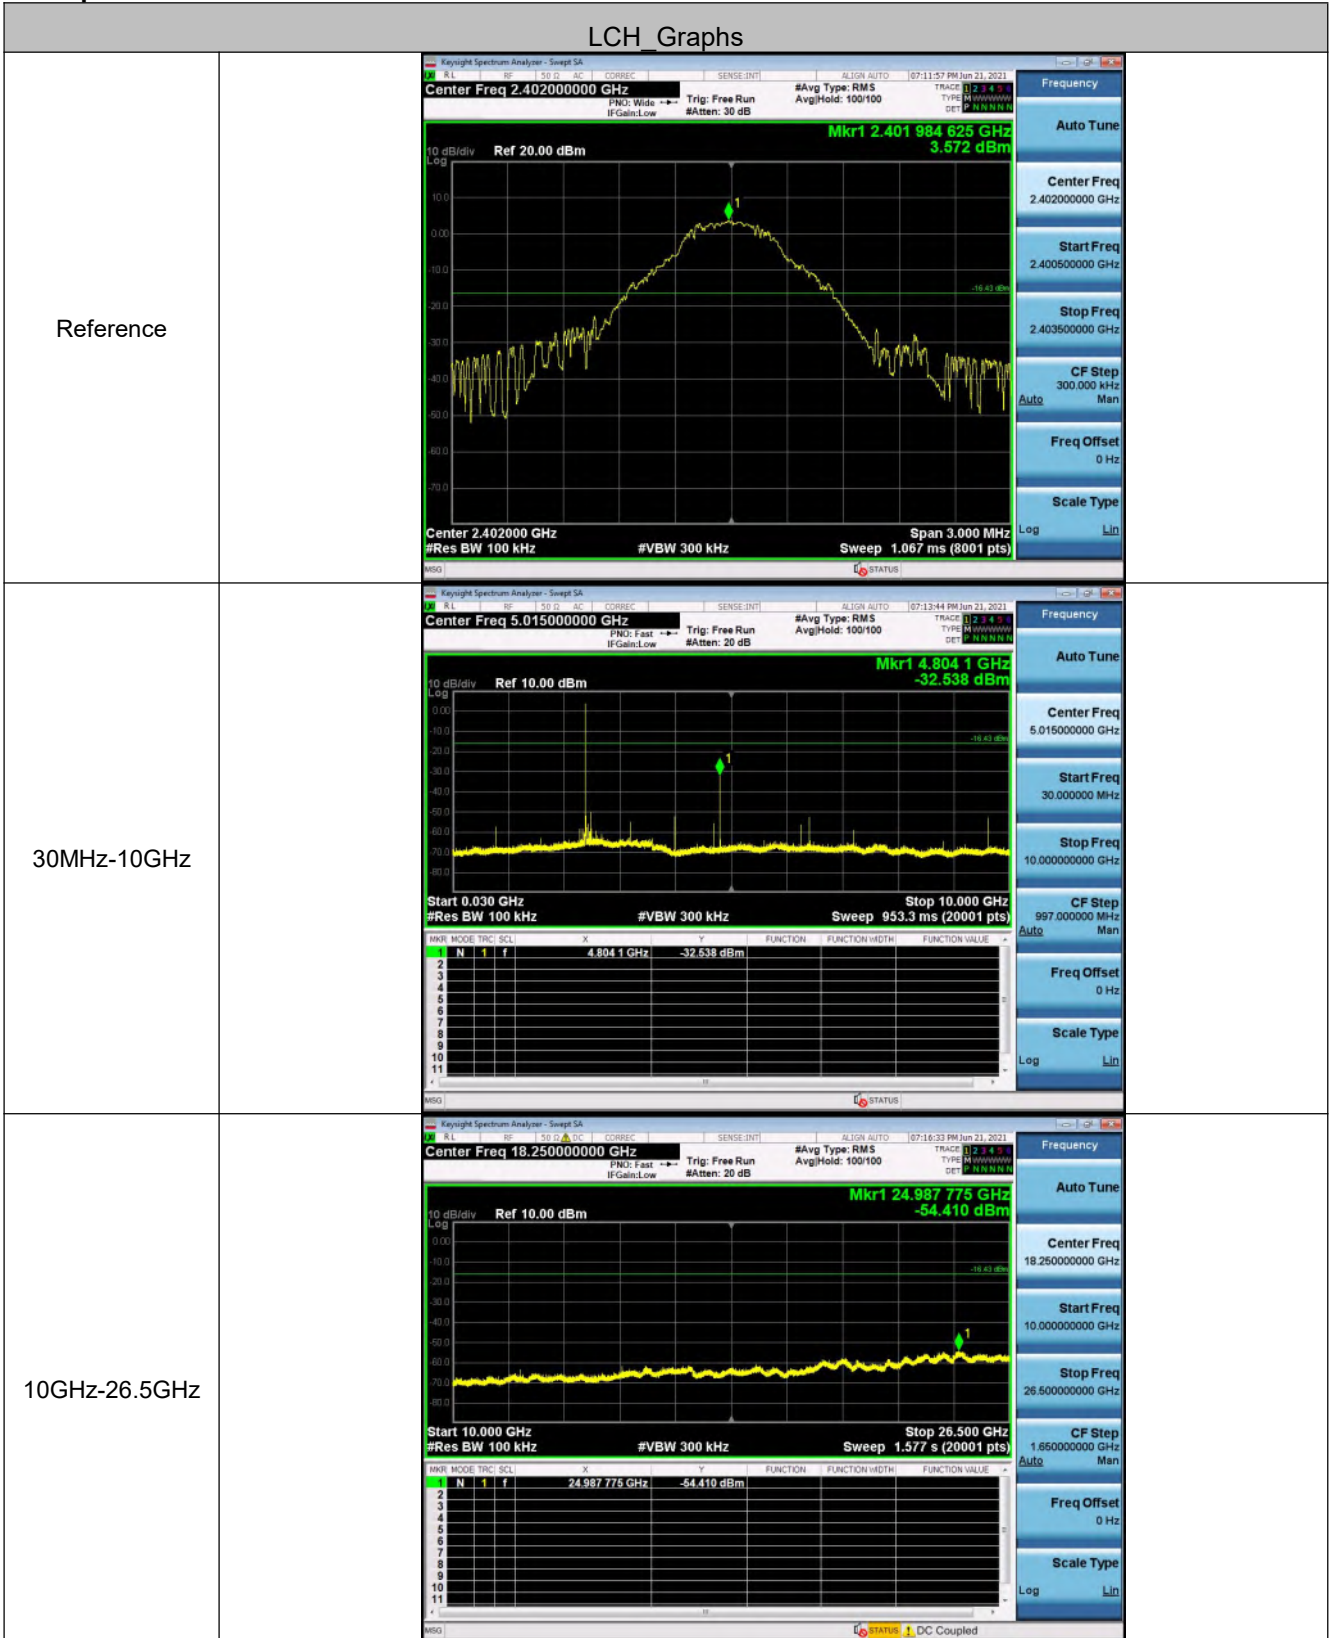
LCH_Graphs

Reference

Keysight Spectrum Analyzer - Swept SA
RL RF 50 Ω AC CORREC SENSE:INT ALIGN AUTO 07:11:57 PM Jun 21, 2021
Center Freq 2.402000000 GHz
PNO: Wide IFGain:Low
Trig: Free Run #Atten: 30 dB
#Avg Type: RMS Avg|Hold: 100/100
TRACE 1 2 3 4 5 6 TYPE M WWWWW DET P N N N N N
Frequency
Mkr1 2.401 984 625 GHz
3.572 dBm
10 dB/div Ref 20.00 dBm
Log
10.0
0.00
-10.0
-20.0
-30.0
-40.0
-50.0
-60.0
-70.0
-16.43 dBm
Center 2.402000 GHz
#Res BW 100 kHz
#VBW 300 kHz
Span 3.000 MHz
Sweep 1.067 ms (8001 pts)
Auto Tune
Center Freq 2.402000000 GHz
Start Freq 2.400500000 GHz
Stop Freq 2.403500000 GHz
CF Step 300.000 kHz Auto Man
Freq Offset 0 Hz
Scale Type Log Lin
MSG STATUS

30MHz-10GHz

Keysight Spectrum Analyzer - Swept SA
RL RF 50 Ω AC CORREC SENSE:INT ALIGN AUTO 07:13:44 PM Jun 21, 2021
Center Freq 5.015000000 GHz
PNO: Fast IFGain:Low
Trig: Free Run #Atten: 20 dB
#Avg Type: RMS Avg|Hold: 100/100
TRACE 1 2 3 4 5 6 TYPE M WWWWW DET P N N N N N
Frequency
Mkr1 4.804 1 GHz
-32.538 dBm
10 dB/div Ref 10.00 dBm
Log
0.00
-10.0
-20.0
-30.0
-40.0
-50.0
-60.0
-70.0
-80.0
-16.43 dBm
Start 0.030 GHz
#Res BW 100 kHz
#VBW 300 kHz
Stop 10.000 GHz
Sweep 953.3 ms (20001 pts)
| MKR | MODE | TRC | SCL | X | Y | FUNCTION | FUNCTION WIDTH | FUNCTION VALUE |
|---|---|---|---|---|---|---|---|---|
| 1 | N | 1 | f | 4.804 1 GHz | -32.538 dBm | | | |
| 2 | | | | | | | | |
| 3 | | | | | | | | |
| 4 | | | | | | | | |
| 5 | | | | | | | | |
| 6 | | | | | | | | |
| 7 | | | | | | | | |
| 8 | | | | | | | | |
| 9 | | | | | | | | |
| 10 | | | | | | | | |
| 11 | | | | | | | | |
Auto Tune
Center Freq 5.015000000 GHz
Start Freq 30.000000 MHz
Stop Freq 10.000000000 GHz
CF Step 997.000000 MHz Auto Man
Freq Offset 0 Hz
Scale Type Log Lin
MSG STATUS

10GHz-26.5GHz

Keysight Spectrum Analyzer - Swept SA
RL RF 50 Ω DC CORREC SENSE:INT ALIGN AUTO 07:16:33 PM Jun 21, 2021
Center Freq 18.250000000 GHz
PNO: Fast IFGain:Low
Trig: Free Run #Atten: 20 dB
#Avg Type: RMS Avg|Hold: 100/100
TRACE 1 2 3 4 5 6 TYPE M WWWWW DET P N N N N N
Frequency
Mkr1 24.987 775 GHz
-54.410 dBm
10 dB/div Ref 10.00 dBm
Log
0.00
-10.0
-20.0
-30.0
-40.0
-50.0
-60.0
-70.0
-80.0
-16.43 dBm
Start 10.000 GHz
#Res BW 100 kHz
#VBW 300 kHz
Stop 26.500 GHz
Sweep 1.577 s (20001 pts)
| MKR | MODE | TRC | SCL | X | Y | FUNCTION | FUNCTION WIDTH | FUNCTION VALUE |
|---|---|---|---|---|---|---|---|---|
| 1 | N | 1 | f | 24.987 775 GHz | -54.410 dBm | | | |
| 2 | | | | | | | | |
| 3 | | | | | | | | |
| 4 | | | | | | | | |
| 5 | | | | | | | | |
| 6 | | | | | | | | |
| 7 | | | | | | | | |
| 8 | | | | | | | | |
| 9 | | | | | | | | |
| 10 | | | | | | | | |
| 11 | | | | | | | | |
Auto Tune
Center Freq 18.250000000 GHz
Start Freq 10.000000000 GHz
Stop Freq 26.500000000 GHz
CF Step 1.650000000 GHz Auto Man
Freq Offset 0 Hz
Scale Type Log Lin
MSG STATUS DC Coupled